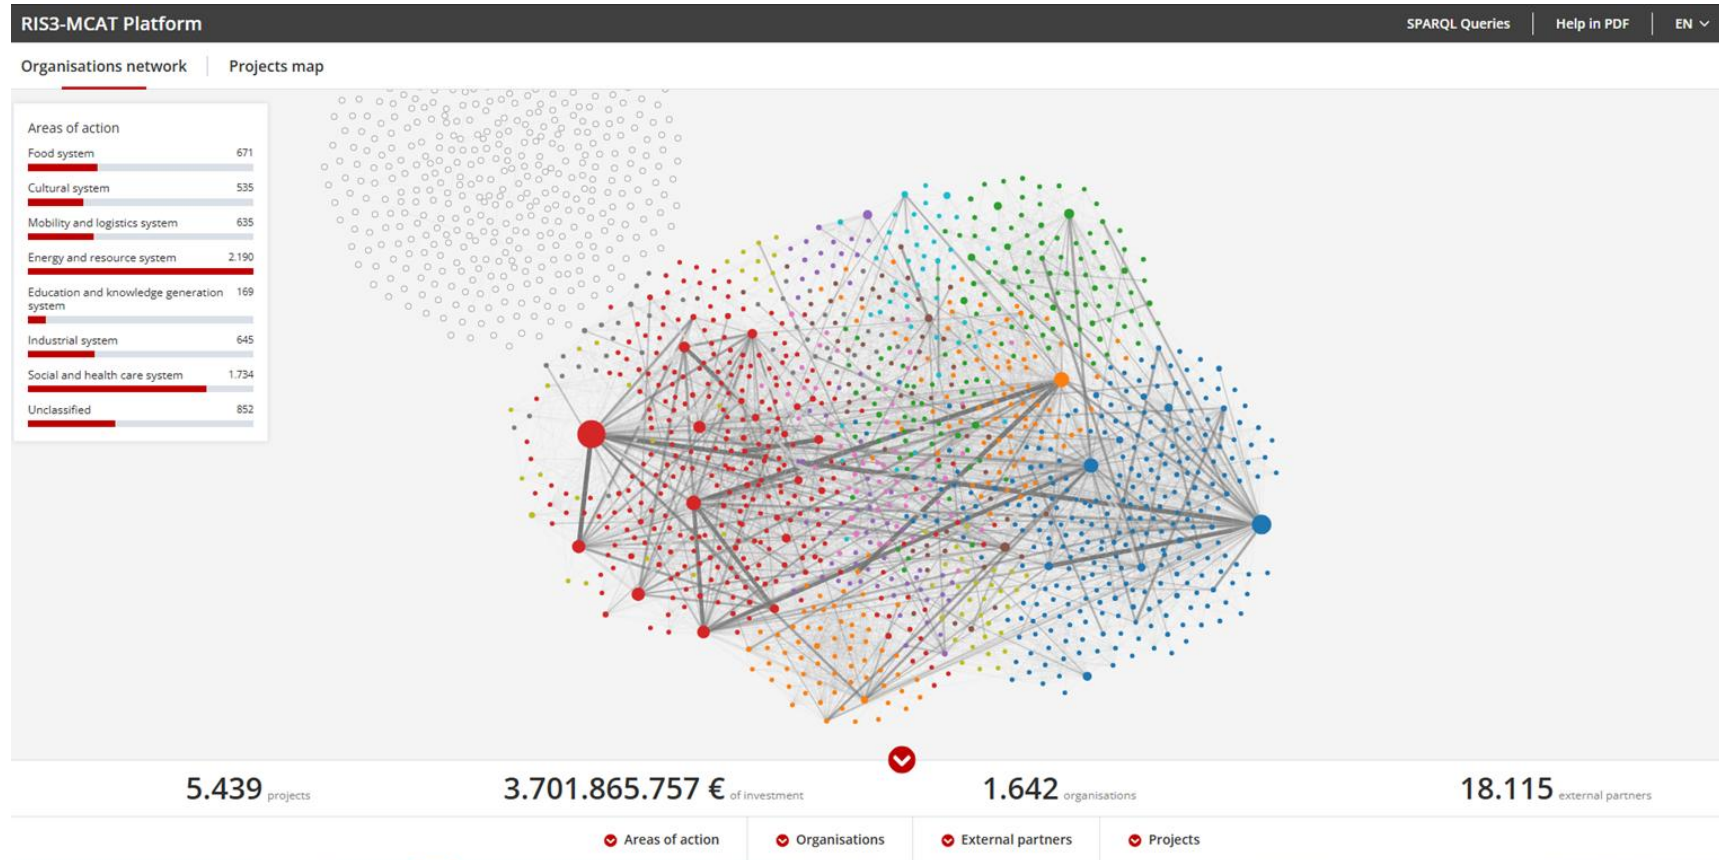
RIS3-MCAT Platform

SPARQL Queries | Help in PDF | EN

Organisations network | Projects map

Areas of action

| | |
|---|---|
| Food system | 671 |
| Cultural system | 535 |
| Mobility and logistics system | 635 |
| Energy and resource system | 2.190 |
| Education and knowledge generation system | 169 |
| Industrial system | 645 |
| Social and health care system | 1.734 |
| Unclassified | 852 |

5.439 projects

3.701.865.757 € of investment

1.642 organisations

18.115 external partners

Areas of action | Organisations | External partners | Projects